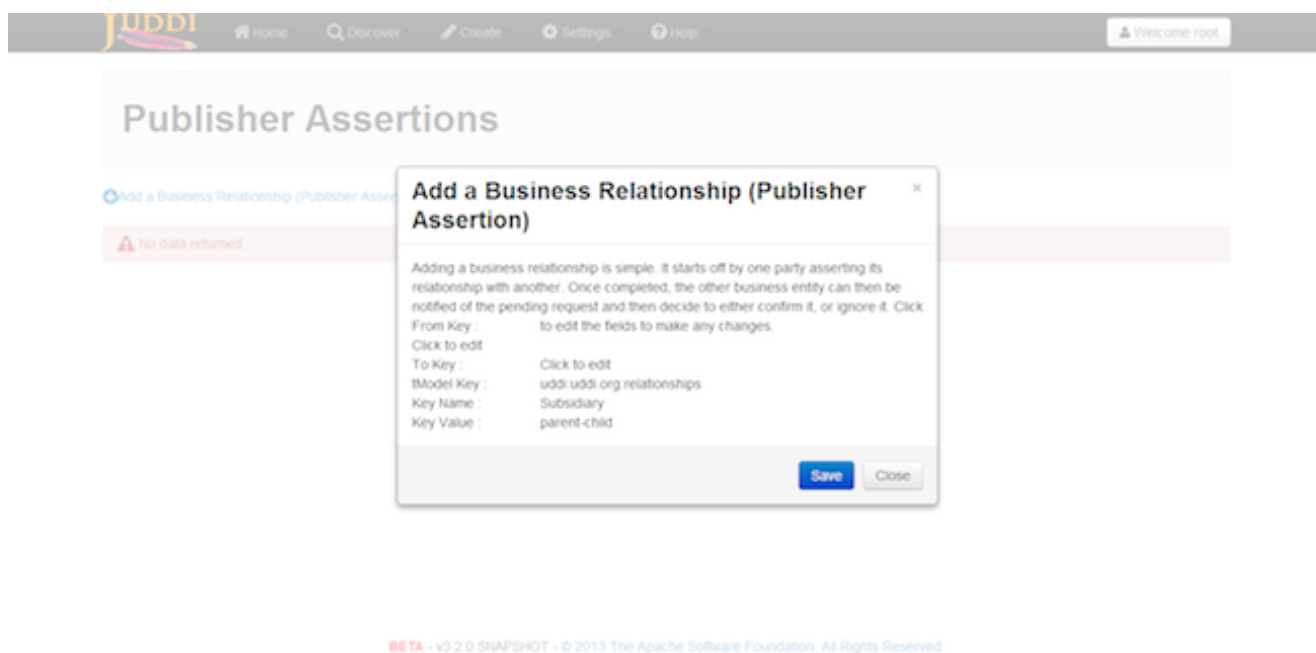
jUDDI Home Discover Create Settings Help Welcome root

Publisher Assertions

Add a Business Relationship (Publisher Asser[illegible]

No data returned.

Add a Business Relationship (Publisher Assertion) ×

Adding a business relationship is simple. It starts off by one party asserting its relationship with another. Once completed, the other business entity can then be notified of the pending request and then decide to either confirm it, or ignore it. Click to edit the fields to make any changes.

From Key : Click to edit
To Key : Click to edit
tModel Key : uddi:uddi.org:relationships
Key Name : Subsidiary
Key Value : parent-child

Save Close

BETA - v3.2.0.SNAPSHOT - © 2013 The Apache Software Foundation. All Rights Reserved.